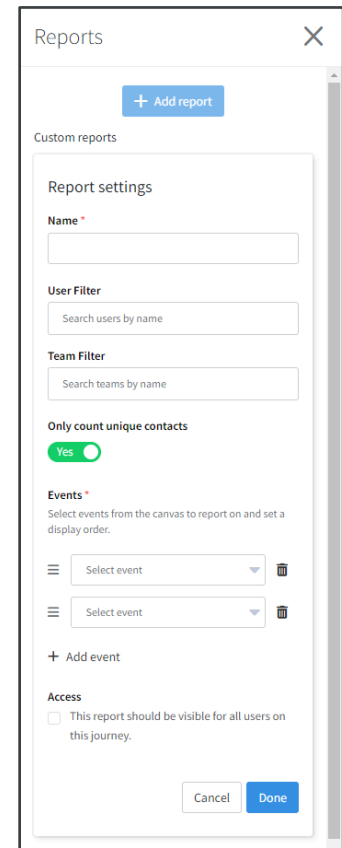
Reports

+ Add report

Custom reports

Report settings

Name *

User Filter

Search users by name

Team Filter

Search teams by name

Only count unique contacts

Yes

Events *

Select events from the canvas to report on and set a display order.

Select event

Select event

+ Add event

Access

This report should be visible for all users on this journey.

Cancel

Done